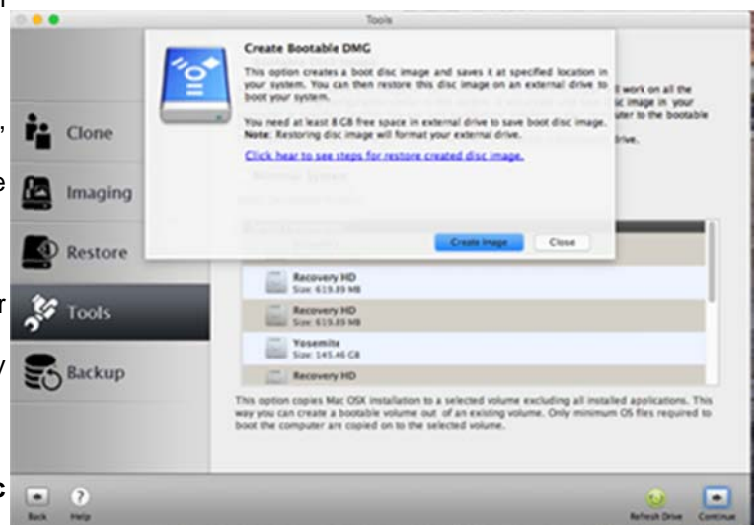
Tools

Clone

Imaging

Restore

Tools

Backup

Create Bootable DMG

This option creates a boot disc image and saves it at specified location in your system. You can then restore this disc image on an external drive to boot your system.

You need at least 8 GB free space in external drive to save boot disc image.
Note: Restoring disc image will format your external drive.

Click hear to see steps for restore created disc image.

Create Image

Close

ll work on all the
c image in your
uter to the bootable

drive.

Recovery HD
Size: 619.89 MB

Recovery HD
Size: 619.89 MB

Yosemite
Size: 145.46 GB

Recovery HD

This option copies Mac OSX installation to a selected volume excluding all installed applications. This way you can create a bootable volume out of an existing volume. Only minimum OS files required to boot the computer are copied on to the selected volume.

Back

Help

Refresh Drive

Continue